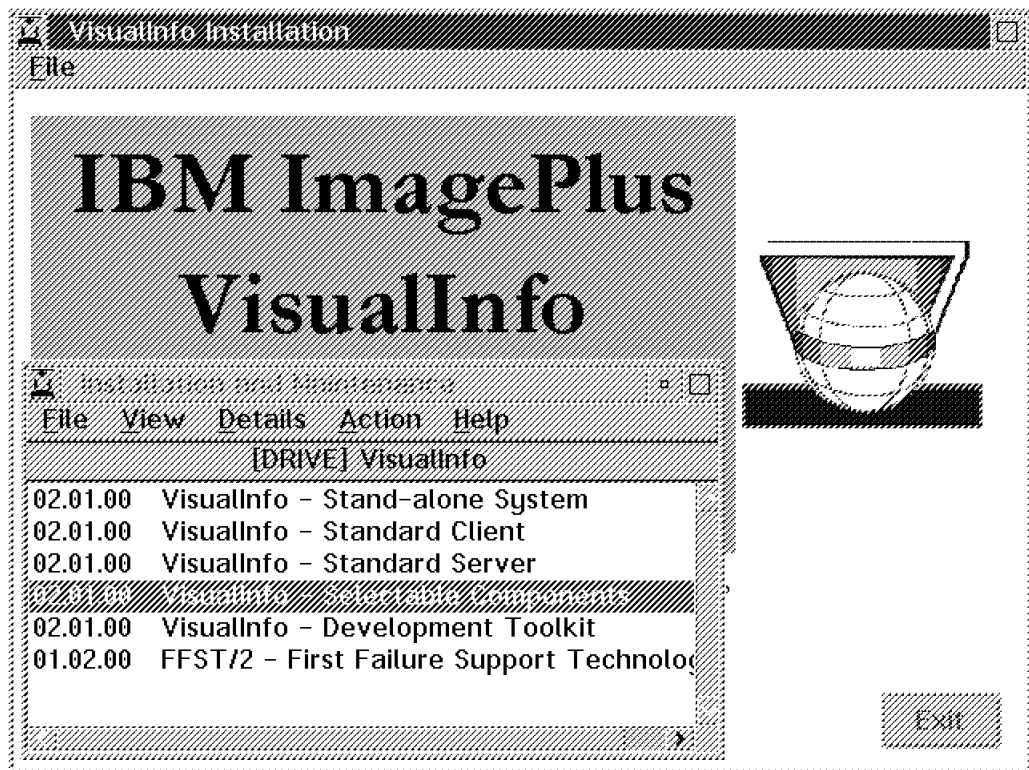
VisualInfo Installation
File

IBM ImagePlus
VisualInfo

Installation and Maintenance
File View Details Action Help
[DRIVE] VisualInfo
02.01.00 VisualInfo - Stand-alone System
02.01.00 VisualInfo - Standard Client
02.01.00 VisualInfo - Standard Server
02.01.00 VisualInfo - Selectable Components
02.01.00 VisualInfo - Development Toolkit
01.02.00 FFST/2 - First Failure Support Technolo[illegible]

Exit